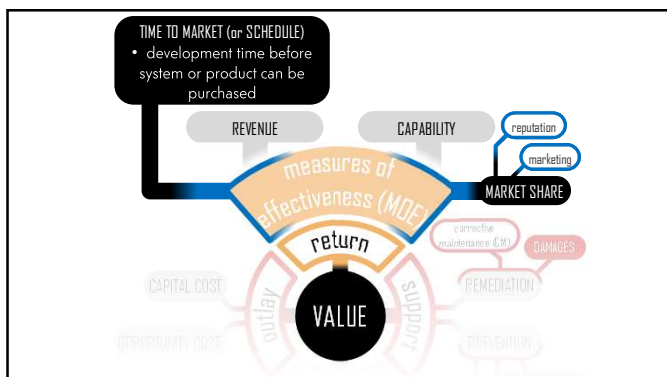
TIME TO MARKET (or SCHEDULE)
• development time before system or product can be purchased

REVENUE

CAPABILITY

reputation

marketing

MARKET SHARE

measures of effectiveness (MOE)

return

corrective maintenance (CM)

DAMAGES

CAPITAL COST

outlay

VALUE

support

REMEDIATION

OPPORTUNITY COST

PREVENTION